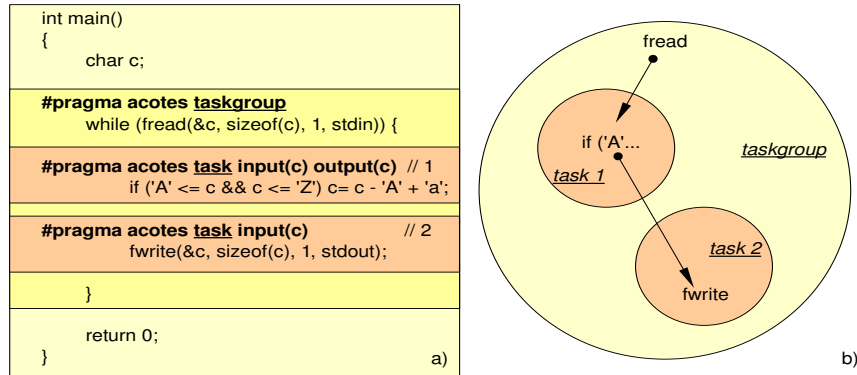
int main()
{
char c;

#pragma acotes taskgroup
while (fread(&c, sizeof(c), 1, stdin)) {

#pragma acotes task input(c) output(c) // 1
if ('A' <= c && c <= 'Z') c= c - 'A' + 'a';

#pragma acotes task input(c) // 2
fwrite(&c, sizeof(c), 1, stdout);

}

return 0;
}
a)

fread
if ('A'...
task 1
taskgroup
task 2
fwrite
b)